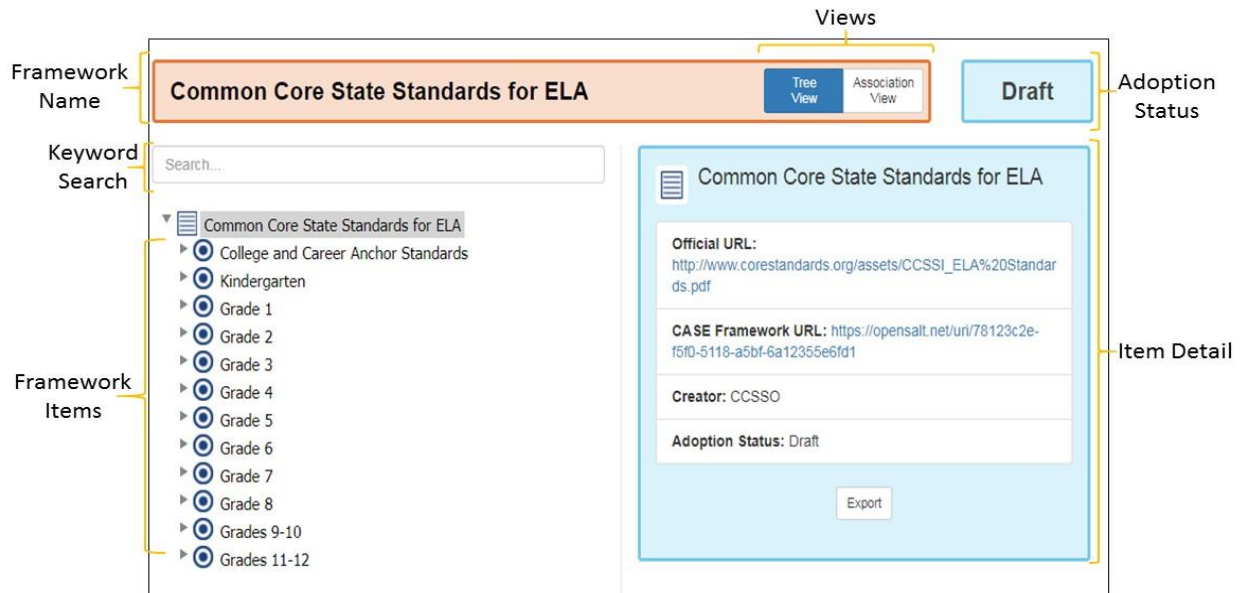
Views

Framework Name

Common Core State Standards for ELA

Tree View

Association View

Draft

Adoption Status

Keyword Search

Search...

Common Core State Standards for ELA

College and Career Anchor Standards

Kindergarten

Grade 1

Grade 2

Grade 3

Grade 4

Grade 5

Grade 6

Grade 7

Grade 8

Grades 9-10

Grades 11-12

Framework Items

Common Core State Standards for ELA

Official URL: http://www.corestandards.org/assets/CCSSI_ELA%20Standards.pdf

CASE Framework URL: https://opensalt.net/uri/78123c2e-f5f0-5118-a5bf-6a12355e6fd1

Creator: CCSSO

Adoption Status: Draft

Export

Item Detail